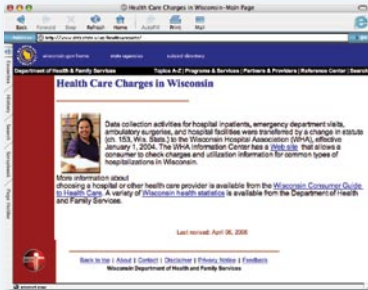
Health Care Charges in Wisconsin-Main Page

Back Forward Stop Refresh Home AutoFill Print Mail

http://www.dhfs.state.wi.us/healthcarecharges/

wisconsin.gov home state agencies subject directory

Department of Health & Family Services

Topics A-Z | Programs & Services | Partners & Providers | Reference Center | Search

Health Care Charges in Wisconsin

Data collection activities for hospital inpatients, emergency department visits, ambulatory surgeries, and hospital facilities were transferred by a change in statute (ch. 153, Wis. Stats.) to the Wisconsin Hospital Association (WHA), effective January 1, 2004. The WHA Information Center has a Web site that allows a consumer to check charges and utilization information for common types of hospitalizations in Wisconsin.

More information about choosing a hospital or other health care provider is available from the Wisconsin Consumer Guide to Health Care. A variety of Wisconsin health statistics is available from the Department of Health and Family Services.

Last revised: April 06, 2005

Back to top | About | Contact | Disclaimer | Privacy Notice | Feedback

Wisconsin Department of Health and Family Services